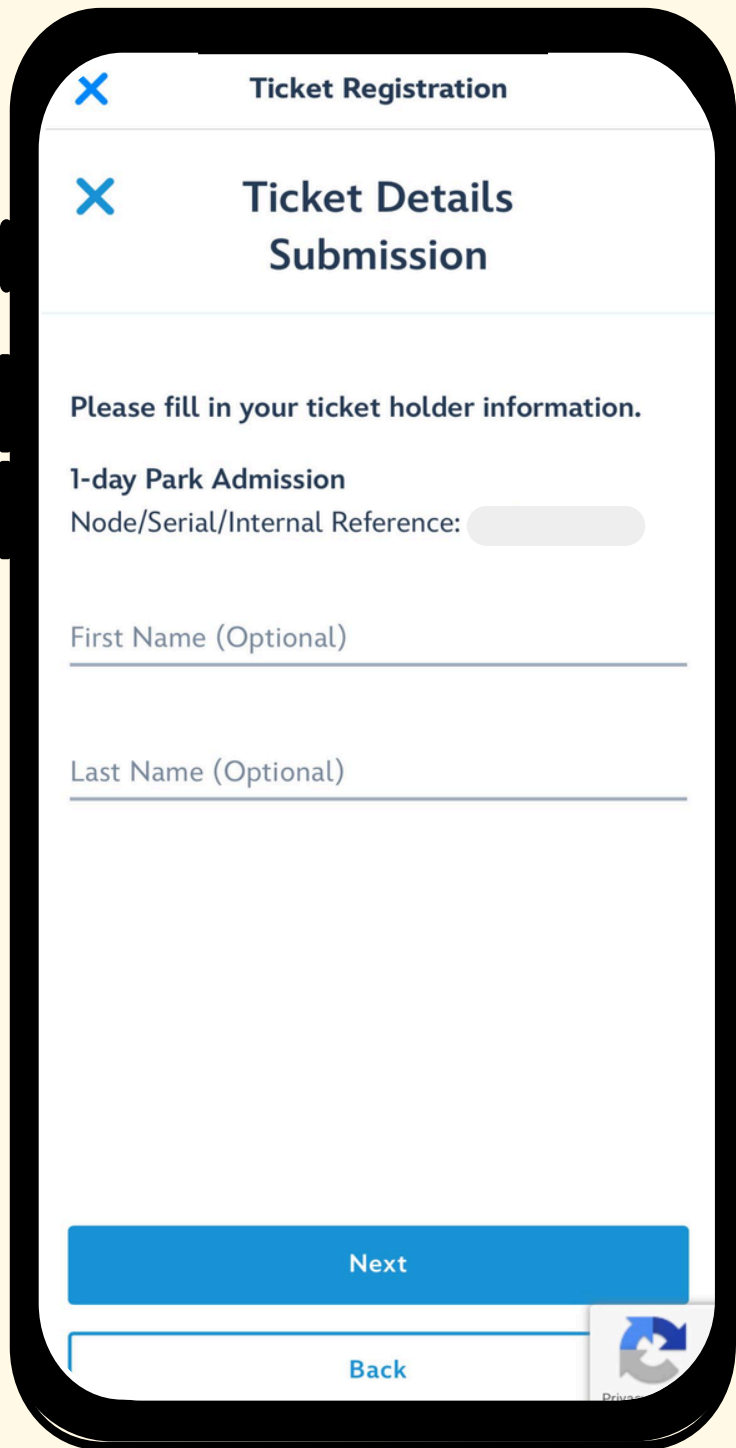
Ticket Registration

Ticket Details Submission

Please fill in your ticket holder information.

1-day Park Admission
Node/Serial/Internal Reference:

First Name (Optional)

Last Name (Optional)

Next

Back

Privac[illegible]